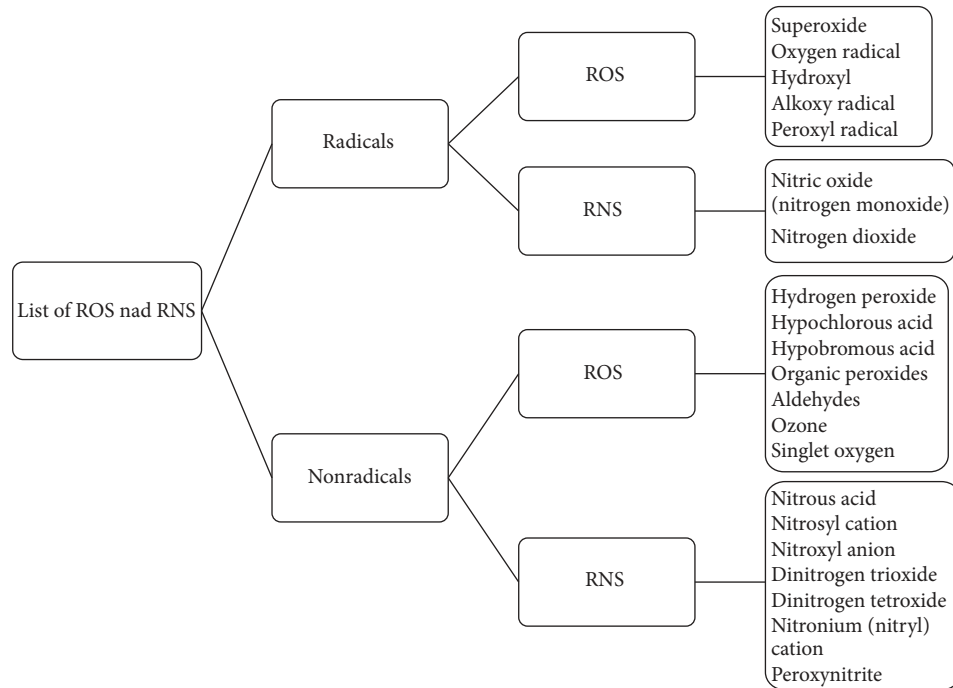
List of ROS nad RNS

Radicals

ROS

Superoxide
Oxygen radical
Hydroxyl
Alkoxy radical
Peroxyl radical

RNS

Nitric oxide (nitrogen monoxide)
Nitrogen dioxide

Nonradicals

ROS

Hydrogen peroxide
Hypochlorous acid
Hypobromous acid
Organic peroxides
Aldehydes
Ozone
Singlet oxygen

RNS

Nitrous acid
Nitrosyl cation
Nitroxyl anion
Dinitrogen trioxide
Dinitrogen tetroxide
Nitronium (nitryl) cation
Peroxynitrite